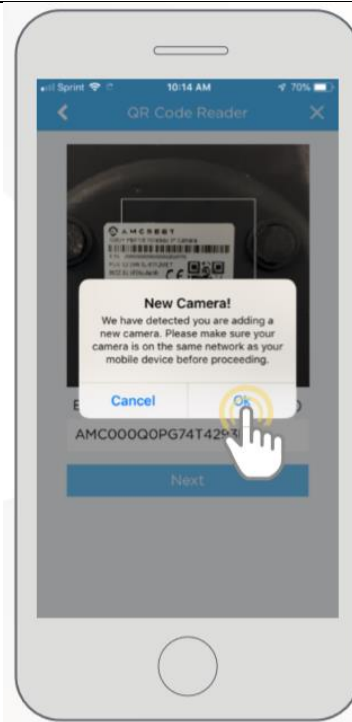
Sprint 10:14 AM 70%

QR Code Reader

AMCREST

New Camera!

We have detected you are adding a new camera. Please make sure your camera is on the same network as your mobile device before proceeding.

Cancel Ok

AMC000Q0PG74T429

Next